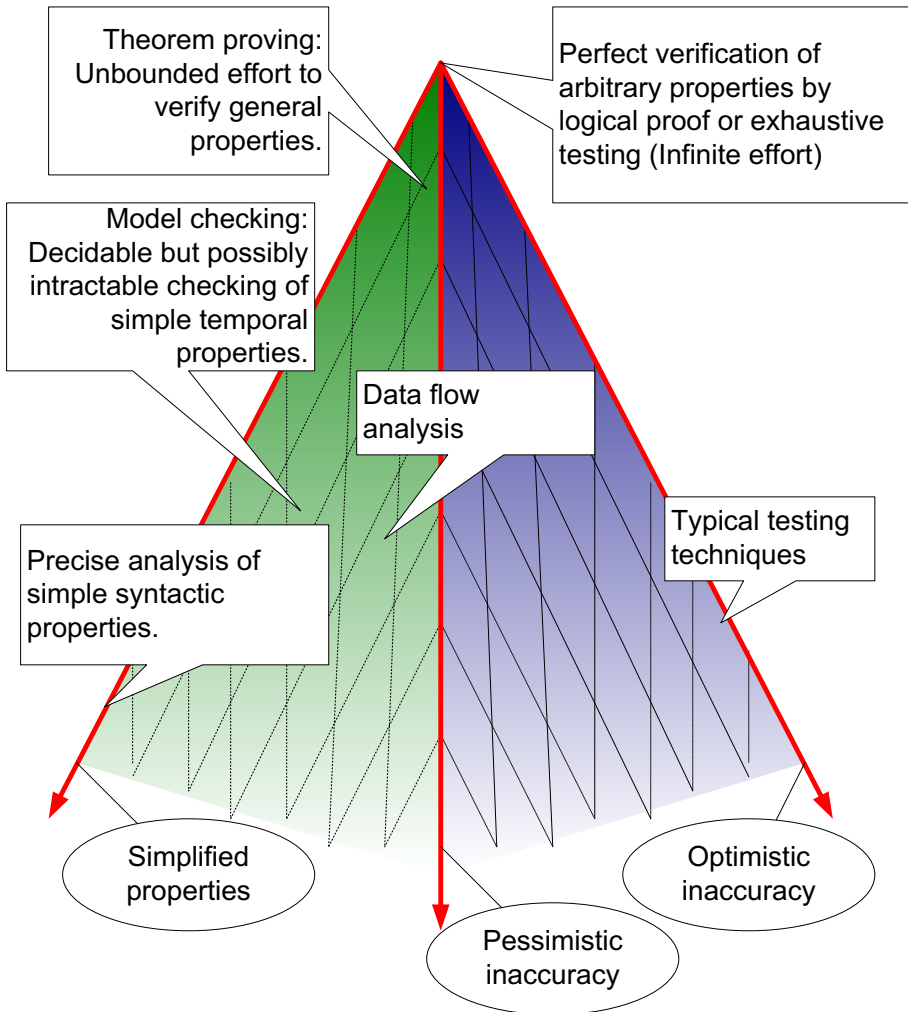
Theorem proving: Unbounded effort to verify general properties.

Perfect verification of arbitrary properties by logical proof or exhaustive testing (Infinite effort)

Model checking: Decidable but possibly intractable checking of simple temporal properties.

Data flow analysis

Typical testing techniques

Precise analysis of simple syntactic properties.

Simplified properties

Optimistic inaccuracy

Pessimistic inaccuracy